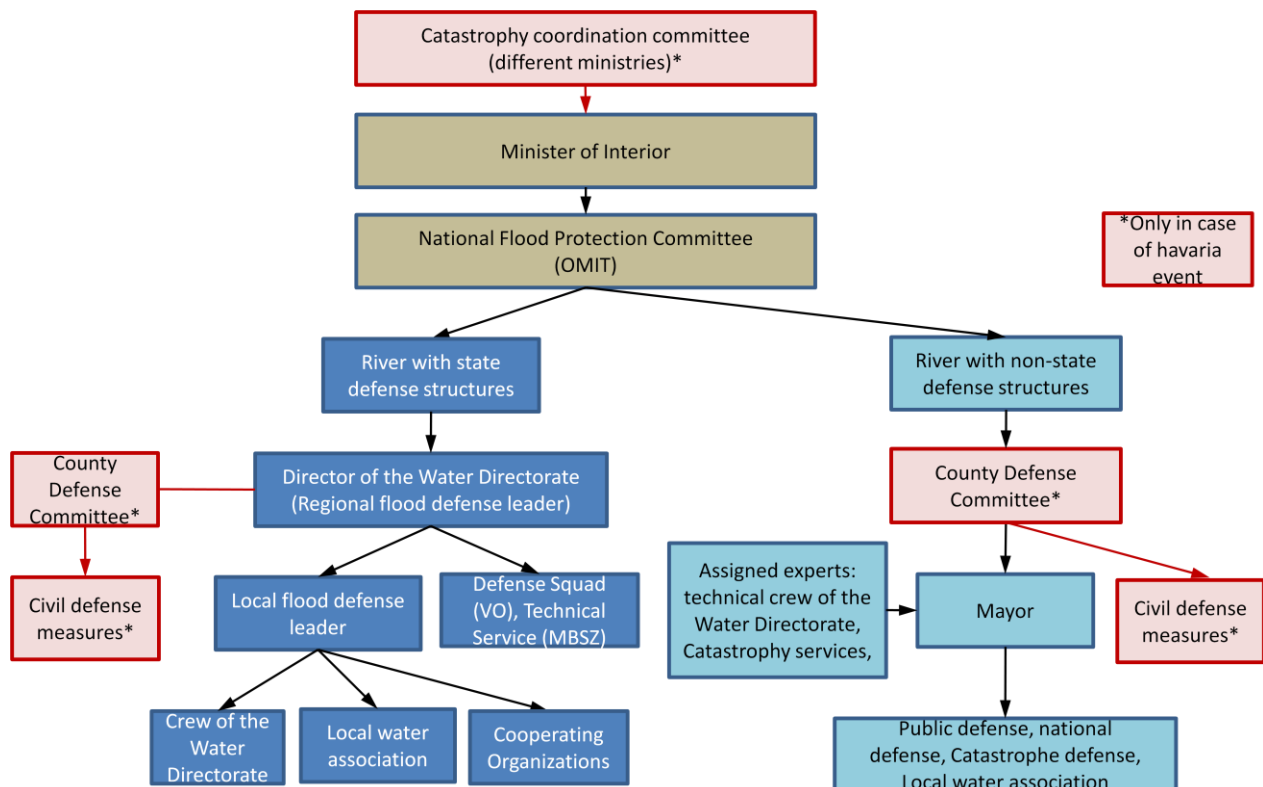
Catastrophy coordination committee (different ministries)*

Minister of Interior

National Flood Protection Committee (OMIT)

*Only in case of havaria event

River with state defense structures

River with non-state defense structures

County Defense Committee*

Director of the Water Directorate (Regional flood defense leader)

County Defense Committee*

Civil defense measures*

Local flood defense leader

Defense Squad (VO), Technical Service (MBSZ)

Assigned experts: technical crew of the Water Directorate, Catastrophy services,

Mayor

Civil defense measures*

Crew of the Water Directorate

Local water association

Cooperating Organizations

Public defense, national defense, Catastrophe defense, Local water association